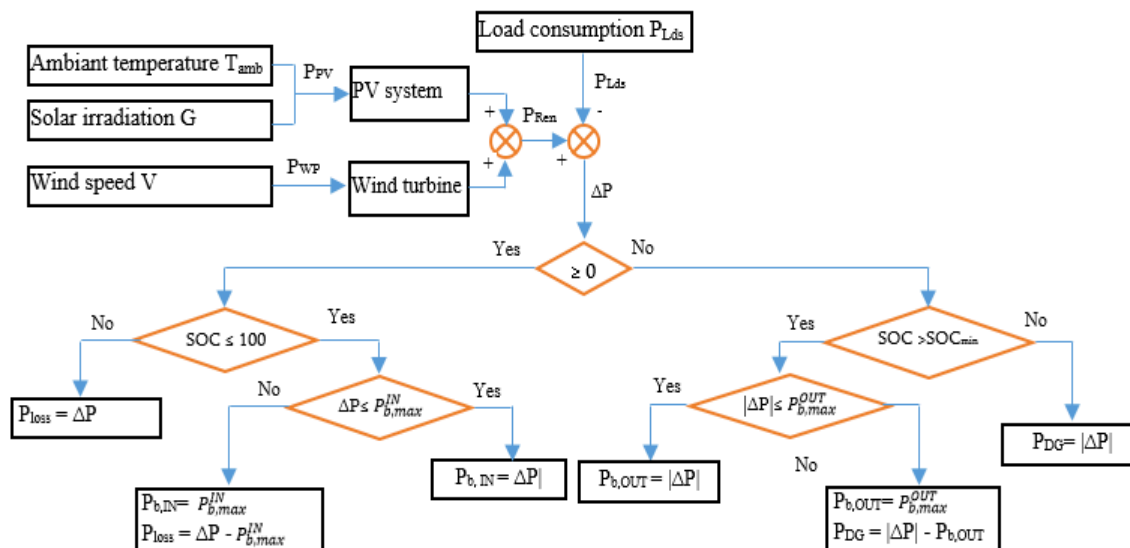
Load consumption $P_{Lds}$

Ambiant temperature $T_{amb}$

$P_{PV}$

PV system

Solar irradiation G

$P_{Lds}$

+

$P_{Ren}$

-

+

+

Wind speed V

$P_{WP}$

Wind turbine

$\Delta P$

Yes

No

$\geq 0$

No

SOC ≤ 100

Yes

Yes

SOC >$SOC_{min}$

No

$P_{loss} = \Delta P$

No

$\Delta P \leq P_{b,max}^{IN}$

Yes

Yes

$|\Delta P| \leq P_{b,max}^{OUT}$

$P_{DG} = |\Delta P|$

$P_{b,IN} = \Delta P|$

$P_{b,OUT} = |\Delta P|$

No

$P_{b,IN} = P_{b,max}^{IN}$

$P_{loss} = \Delta P - P_{b,max}^{IN}$

$P_{b,OUT} = P_{b,max}^{OUT}$

$P_{DG} = |\Delta P| - P_{b,OUT}$